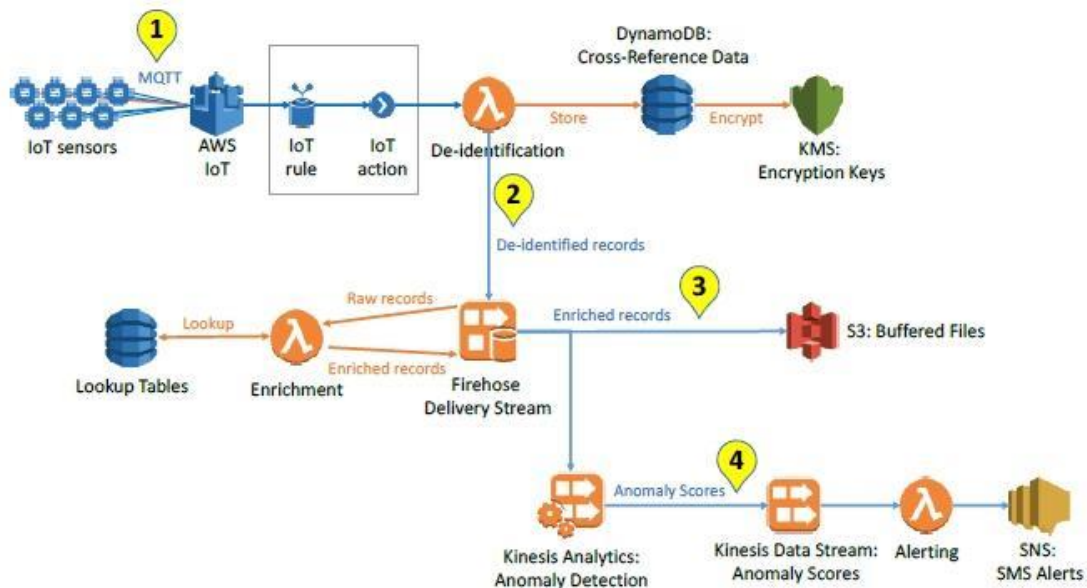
1

MQTT

IoT sensors

AWS IoT

IoT rule

IoT action

λ

De-identification

Store

DynamoDB: Cross-Reference Data

Encrypt

KMS: Encryption Keys

2

De-identified records

Lookup

Lookup Tables

λ

Enrichment

Raw records

Enriched records

Firehose Delivery Stream

Enriched records

3

S3: Buffered Files

Kinesis Analytics: Anomaly Detection

Anomaly Scores

4

Kinesis Data Stream: Anomaly Scores

λ

Alerting

SNS: SMS Alerts